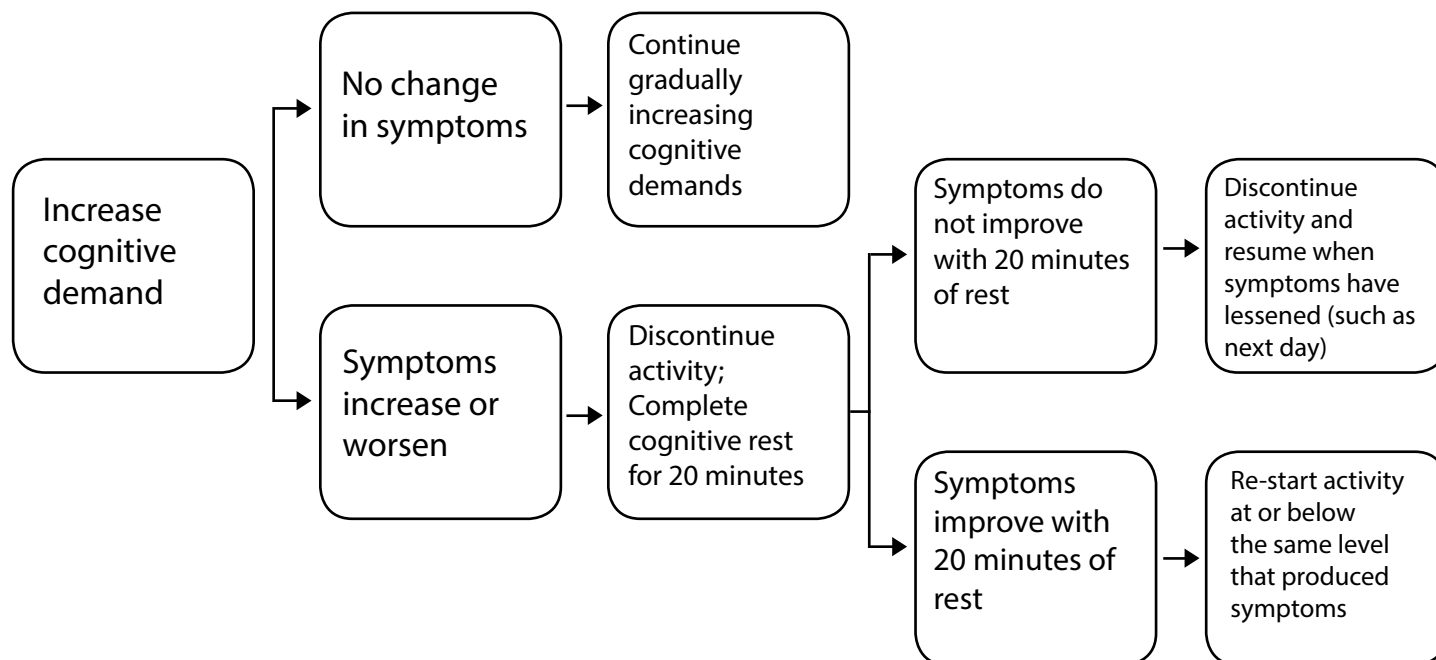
Increase cognitive demand

No change in symptoms

Continue gradually increasing cognitive demands

Symptoms increase or worsen

Discontinue activity; Complete cognitive rest for 20 minutes

Symptoms do not improve with 20 minutes of rest

Discontinue activity and resume when symptoms have lessened (such as next day)

Symptoms improve with 20 minutes of rest

Re-start activity at or below the same level that produced symptoms